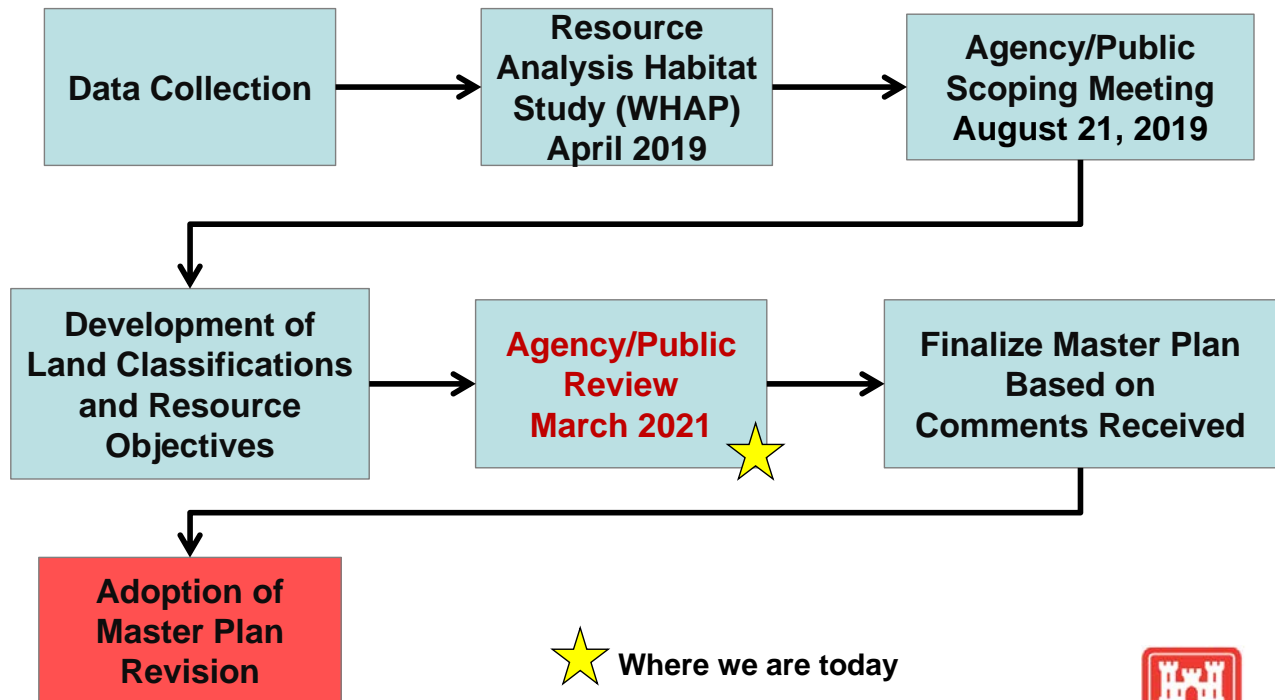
Data Collection

Resource Analysis Habitat Study (WHAP) April 2019

Agency/Public Scoping Meeting August 21, 2019

Development of Land Classifications and Resource Objectives

Agency/Public Review March 2021

Finalize Master Plan Based on Comments Received

Adoption of Master Plan Revision

Where we are today